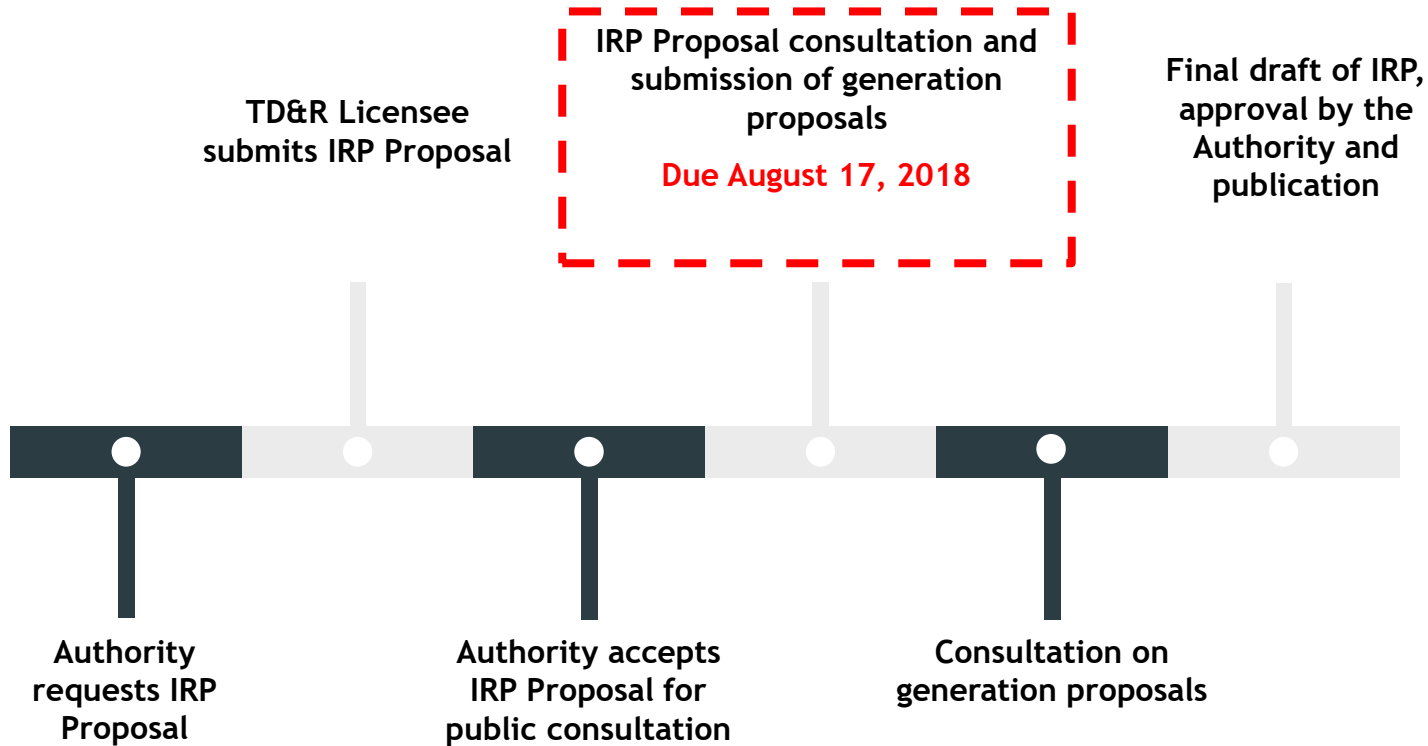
Authority requests IRP Proposal

TD&R Licensee submits IRP Proposal

Authority accepts IRP Proposal for public consultation

IRP Proposal consultation and submission of generation proposals

Due August 17, 2018

Consultation on generation proposals

Final draft of IRP, approval by the Authority and publication